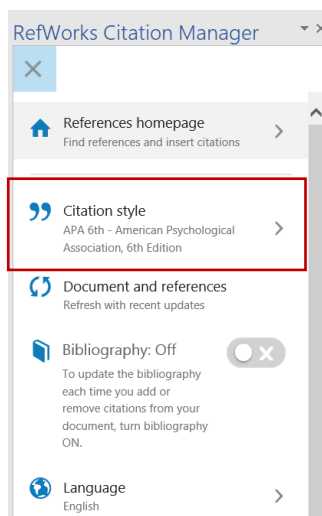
RefWorks Citation Manager

References homepage
Find references and insert citations

Citation style
APA 6th - American Psychological Association, 6th Edition

Document and references
Refresh with recent updates

Bibliography: Off
To update the bibliography each time you add or remove citations from your document, turn bibliography ON.

Language
English